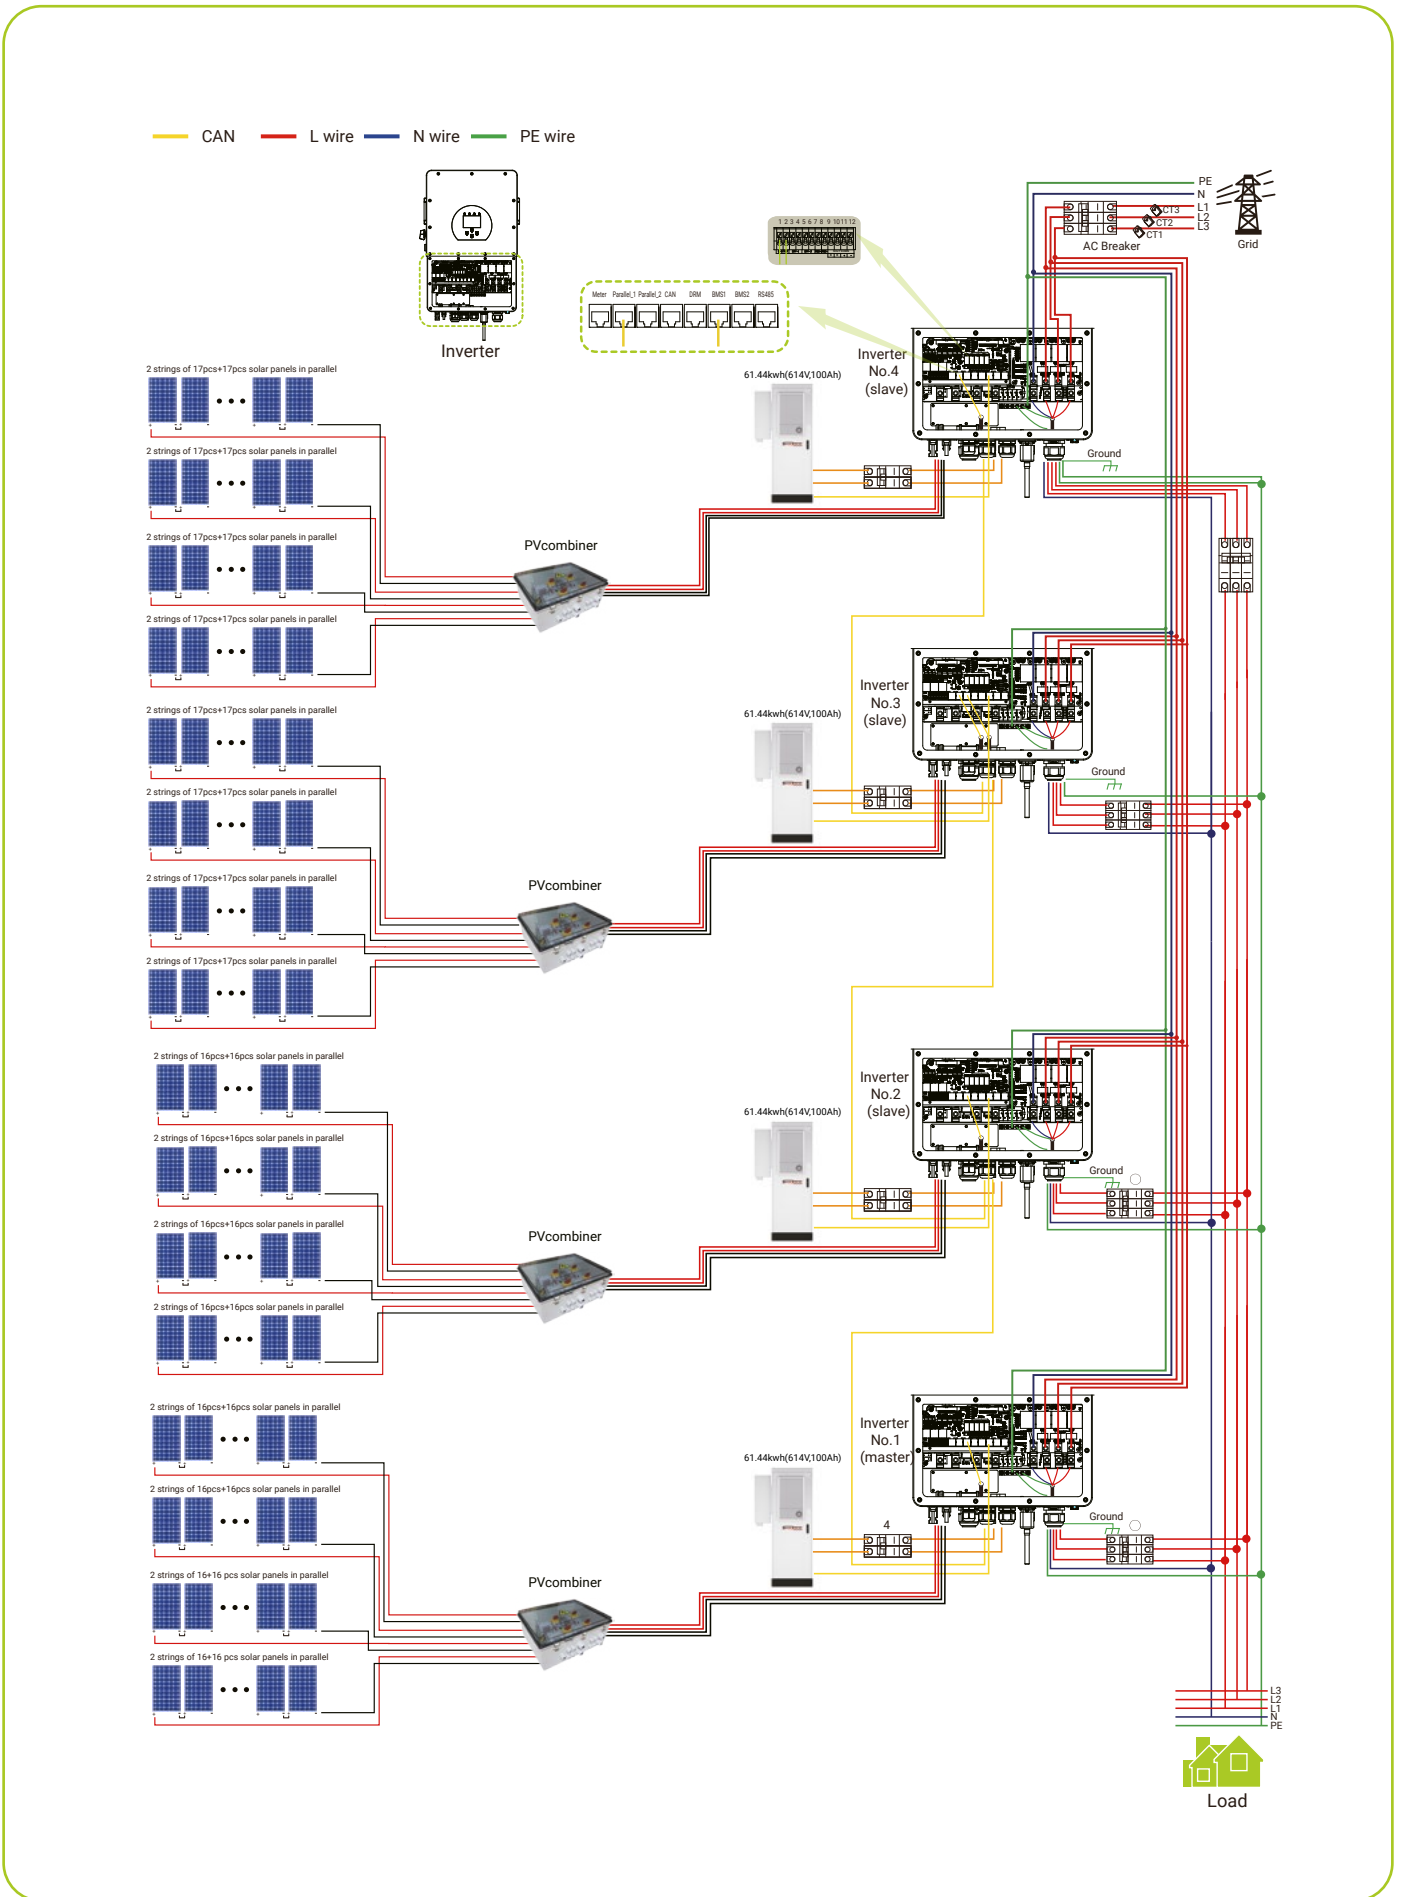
CAN L wire N wire PE wire

Inverter

Meter Parallel_1 Parallel_2 CAN DRM BMS1 BMS2 RS485

1 2 3 4 5 6 7 8 9 10 11 12

PE
N
L1
L2
L3
CT3
CT2
CT1
AC Breaker
Grid

2 strings of 17pcs+17pcs solar panels in parallel
2 strings of 17pcs+17pcs solar panels in parallel
2 strings of 17pcs+17pcs solar panels in parallel
2 strings of 17pcs+17pcs solar panels in parallel

61.44kwh(614V,100Ah)
Inverter No.4 (slave)
Ground
PVcombiner

2 strings of 17pcs+17pcs solar panels in parallel
2 strings of 17pcs+17pcs solar panels in parallel
2 strings of 17pcs+17pcs solar panels in parallel
2 strings of 17pcs+17pcs solar panels in parallel

61.44kwh(614V,100Ah)
Inverter No.3 (slave)
Ground
PVcombiner

2 strings of 16pcs+16pcs solar panels in parallel
2 strings of 16pcs+16pcs solar panels in parallel
2 strings of 16pcs+16pcs solar panels in parallel
2 strings of 16pcs+16pcs solar panels in parallel

61.44kwh(614V,100Ah)
Inverter No.2 (slave)
Ground
PVcombiner

2 strings of 16pcs+16pcs solar panels in parallel
2 strings of 16pcs+16pcs solar panels in parallel
2 strings of 16+16 pcs solar panels in parallel
2 strings of 16+16 pcs solar panels in parallel

61.44kwh(614V,100Ah)
Inverter No.1 (master)
4
Ground
PVcombiner

L3
L2
L1
N
PE
Load